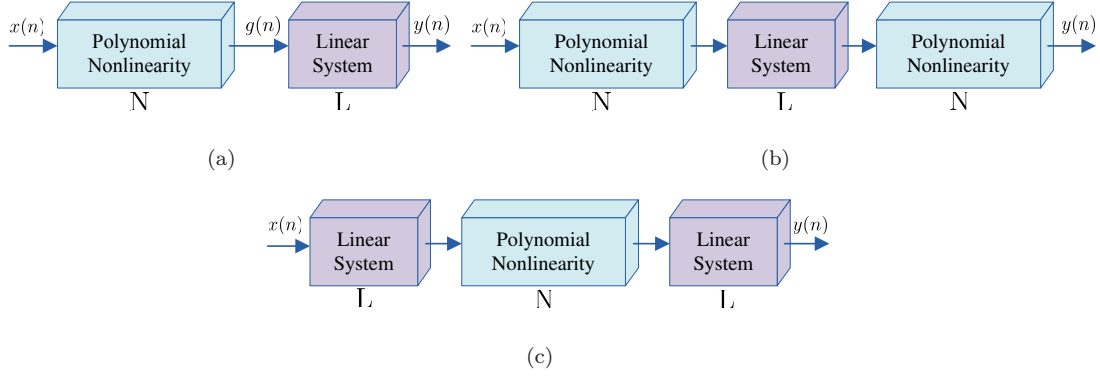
$x(n)$ Polynomial Nonlinearity $g(n)$ Linear System $y(n)$

N L

(a)

$x(n)$ Polynomial Nonlinearity Linear System Polynomial Nonlinearity $y(n)$

N L N

(b)

$x(n)$ Linear System Polynomial Nonlinearity Linear System $y(n)$

L N L

(c)